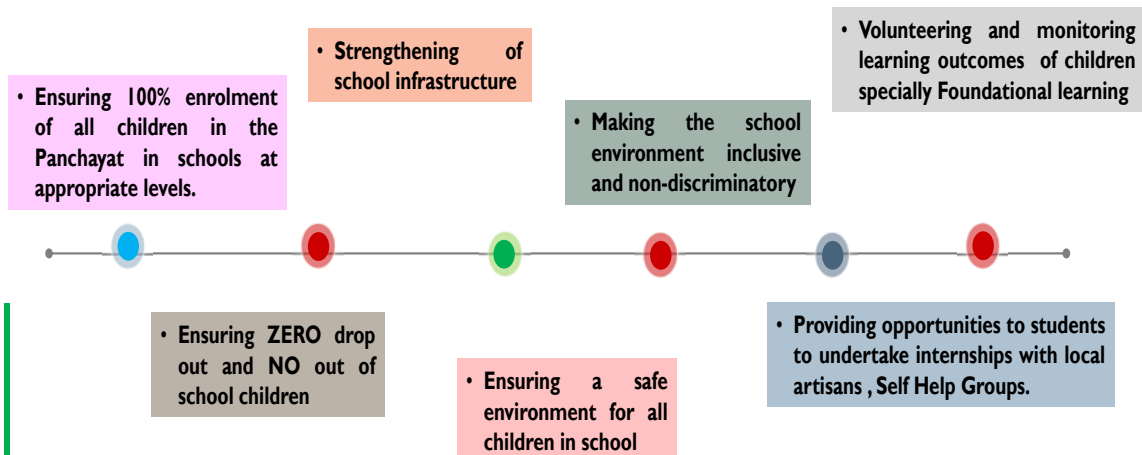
• Ensuring 100% enrolment of all children in the Panchayat in schools at appropriate levels.

• Strengthening of school infrastructure

• Making the school environment inclusive and non-discriminatory

• Volunteering and monitoring learning outcomes of children specially Foundational learning

• Ensuring ZERO drop out and NO out of school children

• Ensuring a safe environment for all children in school

• Providing opportunities to students to undertake internships with local artisans , Self Help Groups.